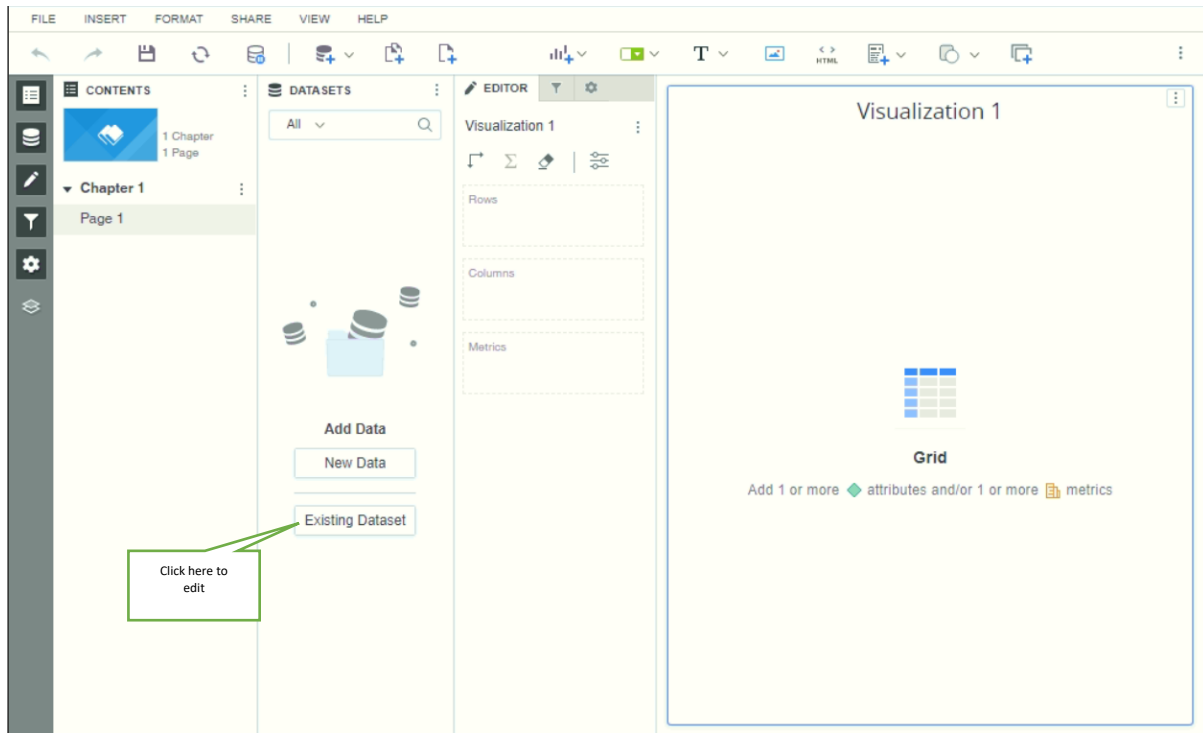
FILE INSERT FORMAT SHARE VIEW HELP

HTML

CONTENTS

1 Chapter
1 Page

Chapter 1

Page 1

DATASETS

All

Add Data

New Data

Existing Dataset

Click here to edit

EDITOR

Visualization 1

Rows

Columns

Metrics

Visualization 1

Grid

Add 1 or more attributes and/or 1 or more metrics